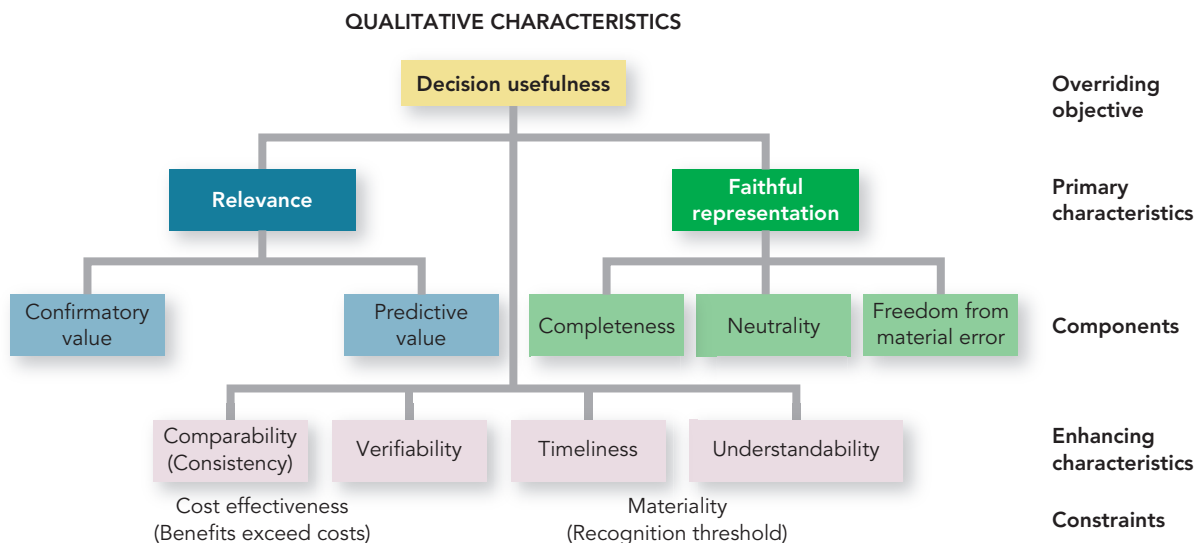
QUALITATIVE CHARACTERISTICS

Decision usefulness

Overriding objective

Relevance

Faithful representation

Primary characteristics

Confirmatory value

Predictive value

Completeness

Neutrality

Freedom from material error

Components

Comparability (Consistency)

Verifiability

Timeliness

Understandability

Enhancing characteristics

Cost effectiveness (Benefits exceed costs)

Materiality (Recognition threshold)

Constraints